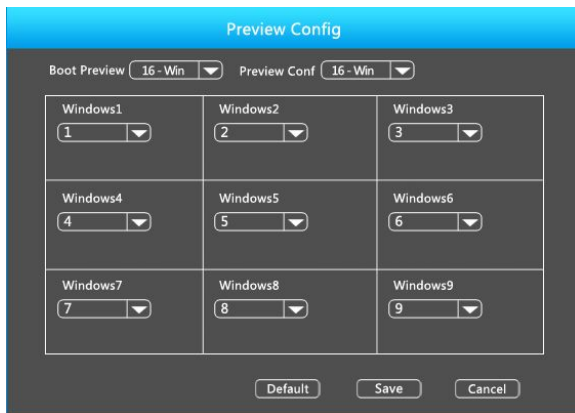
Preview Config

Boot Preview 16 - Win Preview Conf 16 - Win

| Windows1 1 | Windows2 2 | Windows3 3 |
|---|---|---|
| Windows4 4 | Windows5 5 | Windows6 6 |
| Windows7 7 | Windows8 8 | Windows9 9 |

Default Save Cancel